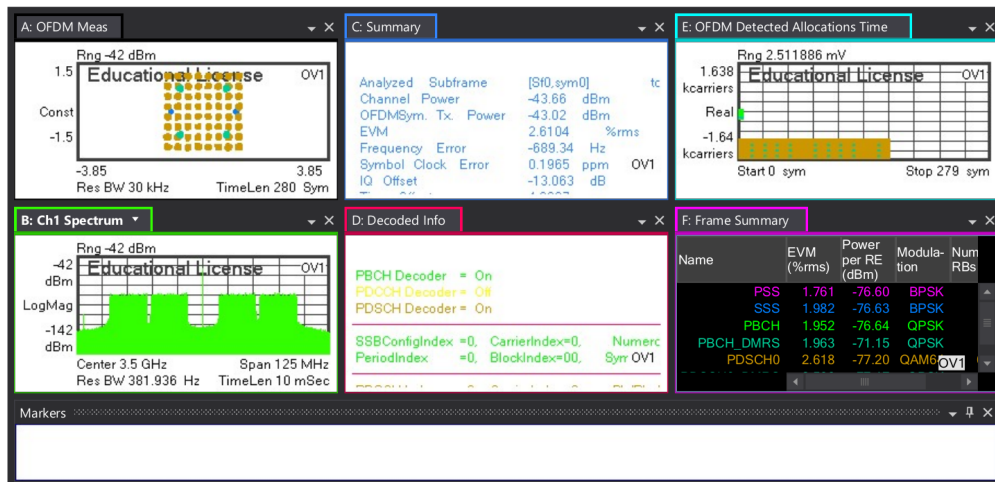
A: OFDM Meas ▾ ✕

Rng -42 dBm
1.5 Educational License OV1
Const
-1.5
-3.85 3.85
Res BW 30 kHz TimeLen 280 Sym

C: Summary ▾ ✕

Analyzed Subframe [Sf0,sym0] tc
Channel Power -43.66 dBm
OFDMSym. Tx. Power -43.02 dBm
EVM 2.6104 %rms
Frequency Error -689.34 Hz
Symbol Clock Error 0.1965 ppm OV1
IQ Offset -13.063 dB

E: OFDM Detected Allocations Time ▾ ✕

Rng 2.511886 mV
1.638 kcarriers Educational License OV1
Real
-1.64 kcarriers
Start 0 sym Stop 279 sym

B: Ch1 Spectrum ▾ ▾ ✕

Rng -42 dBm
-42 dBm Educational License OV1
LogMag
-142 dBm
Center 3.5 GHz Span 125 MHz
Res BW 381.936 Hz TimeLen 10 mSec

D: Decoded Info ▾ ✕

PBCH Decoder = On
PDCCH Decoder = Off
PDSCH Decoder = On

SSBConfigIndex =0, CarrierIndex=0, Numerc
PeriodIndex =0, BlockIndex=00, Syr OV1

F: Frame Summary ▾ ✕

| Name | EVM (%rms) | Power per RE (dBm) | Modulation | Num RBs |
|---|---|---|---|---|
| PSS | 1.761 | -76.60 | BPSK | |
| SSS | 1.982 | -76.63 | BPSK | |
| PBCH | 1.952 | -76.64 | QPSK | |
| PBCH_DMRS | 1.963 | -71.15 | QPSK | |
| PDSCH0 | 2.618 | -77.20 | QAM6 OV1 | |

Markers ▾ ✕